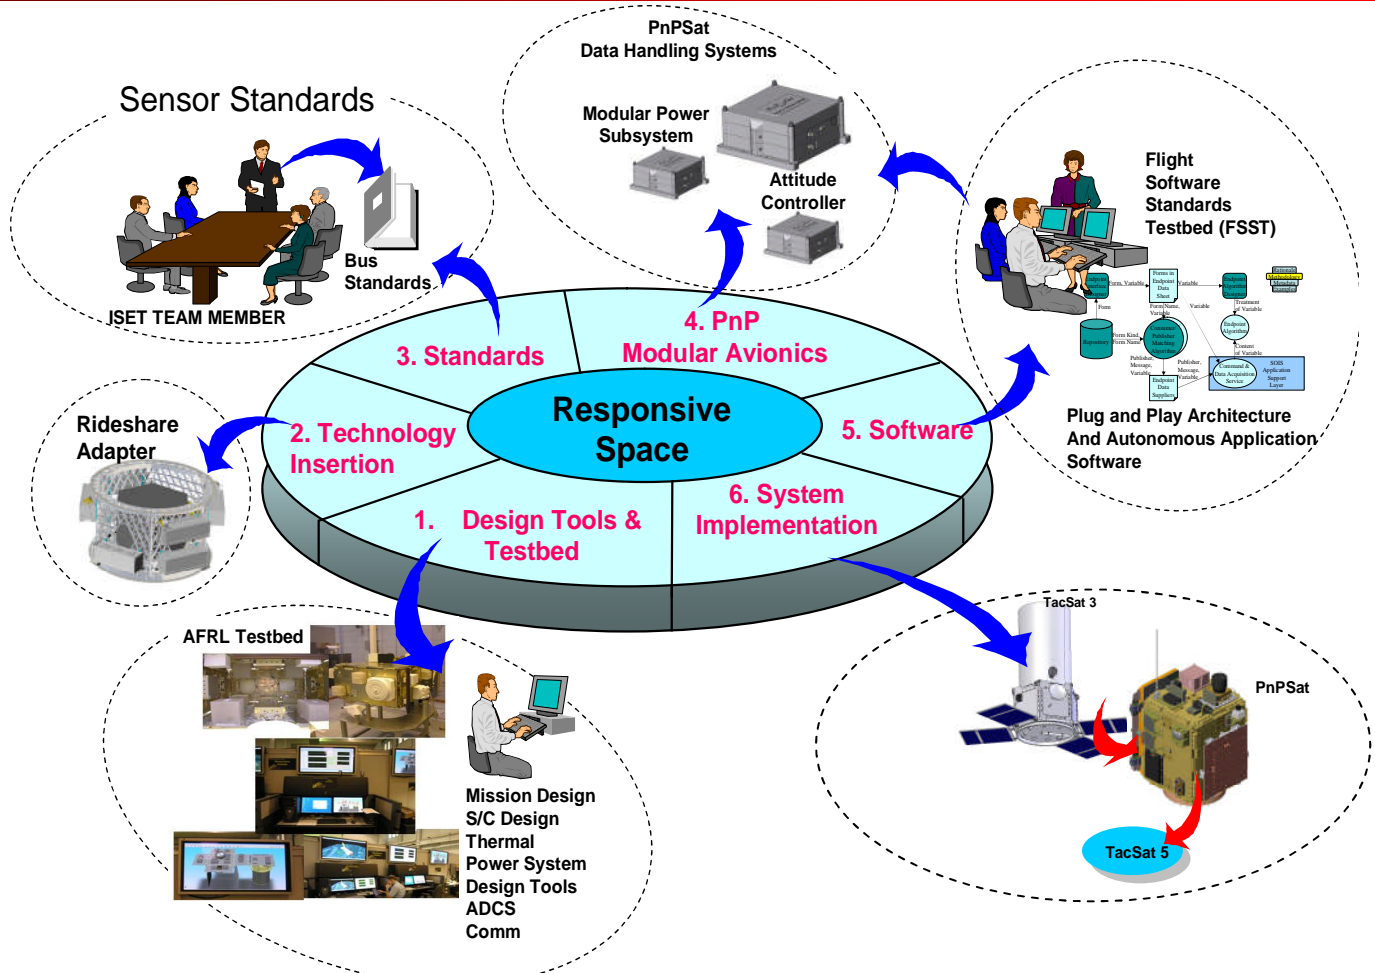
Sensor Standards

ISET TEAM MEMBER

Bus Standards

PnPSat Data Handling Systems

Modular Power Subsystem

Attitude Controller

Flight Software Standards Testbed (FSST)

Plug and Play Architecture And Autonomous Application Software

Rideshare Adapter

3. Standards

4. PnP Modular Avionics

Responsive Space

2. Technology Insertion

5. Software

1. Design Tools & Testbed

6. System Implementation

AFRL Testbed

Mission Design
S/C Design
Thermal
Power System
Design Tools
ADCS
Comm

TacSat 3

PnPSat

TacSat 5